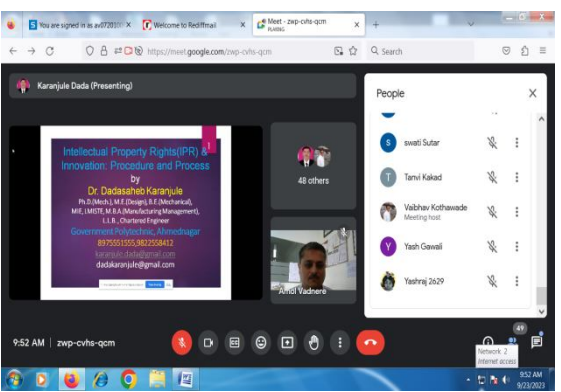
You are signed in as av072010

Welcome to Rediffmail

Meet - zwp-cvhs-qcm
PLAYING

https://meet.google.com/zwp-cvhs-qcm

Search

Karanjule Dada (Presenting)

Intellectual Property Rights(IPR) & Innovation: Procedure and Process

by

Dr. Dadasaheb Karanjule

Ph.D.(Mech.), M.E.(Design), B.E.(Mechanical), MIE, LMISTE, M.B.A.(Manufacturing Management), L.L.B., Chartered Engineer

Government Polytechnic, Ahmednagar

8975551555,9822558412

karanjule.dada@gmail.com

dadakaranjule@gmail.com

48 others

Amol Vadnere

People

S swati Sutar

T Tanvi Kakad

Vaibhav Kothawade
Meeting host

Y Yash Gawali

Yashraj 2629

9:52 AM | zwp-cvhs-qcm

49

Network 2
Internet access

9:52 AM
9/23/2023